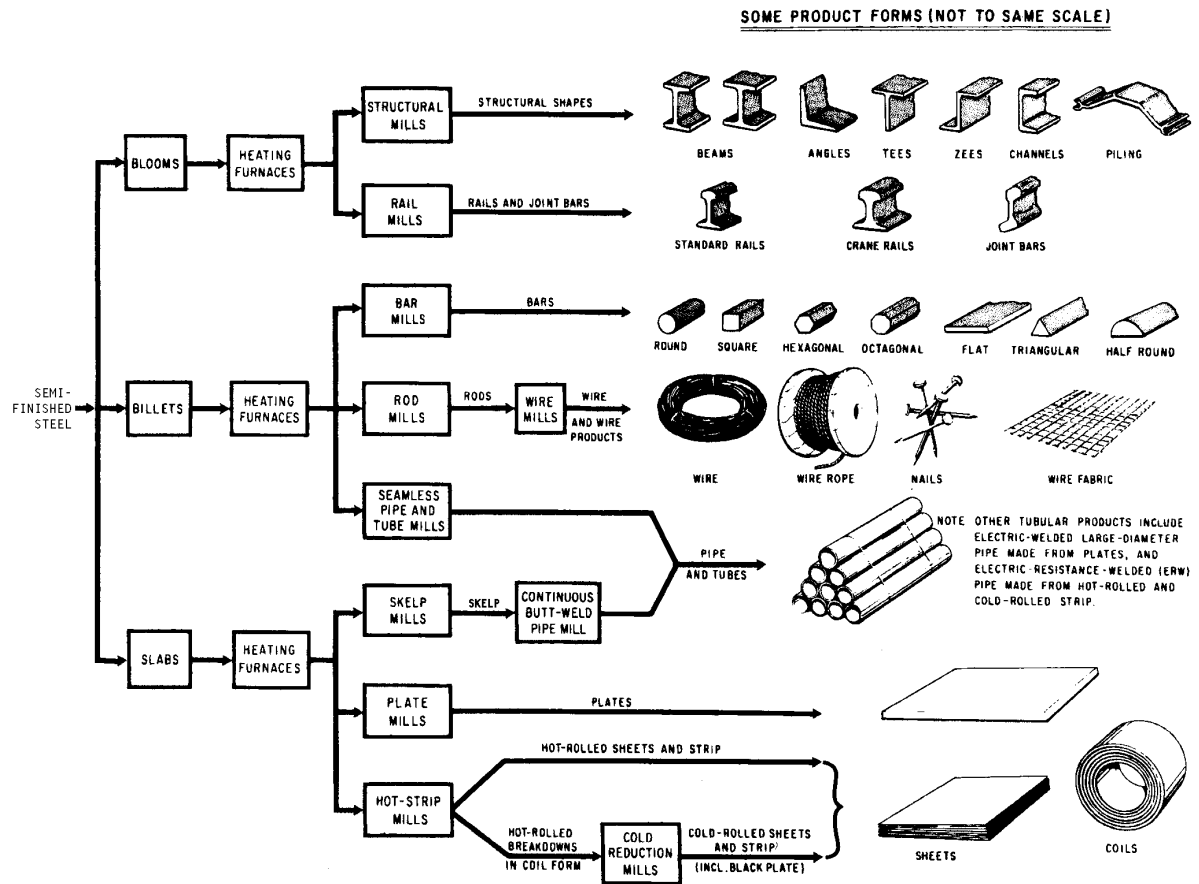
SOME PRODUCT FORMS (NOT TO SAME SCALE)

SEMI-FINISHED STEEL

BLOOMS

HEATING FURNACES

STRUCTURAL MILLS

STRUCTURAL SHAPES

BEAMS ANGLES TEES ZEES CHANNELS PILING

RAIL MILLS

RAILS AND JOINT BARS

STANDARD RAILS CRANE RAILS JOINT BARS

BILLETS

HEATING FURNACES

BAR MILLS

BARS

ROUND SQUARE HEXAGONAL OCTAGONAL FLAT TRIANGULAR HALF ROUND

ROD MILLS

RODS

WIRE MILLS

WIRE AND WIRE PRODUCTS

WIRE WIRE ROPE NAILS WIRE FABRIC

SEAMLESS PIPE AND TUBE MILLS

PIPE AND TUBES

NOTE OTHER TUBULAR PRODUCTS INCLUDE ELECTRIC-WELDED LARGE-DIAMETER PIPE MADE FROM PLATES, AND ELECTRIC-RESISTANCE-WELDED (ERW) PIPE MADE FROM HOT-ROLLED AND COLD-ROLLED STRIP.

SLABS

HEATING FURNACES

SKELP MILLS

SKELP

CONTINUOUS BUTT-WELD PIPE MILL

PLATE MILLS

PLATES

HOT-STRIP MILLS

HOT-ROLLED SHEETS AND STRIP

HOT-ROLLED BREAKDOWNS IN COIL FORM

COLD REDUCTION MILLS

COLD-ROLLED SHEETS AND STRIP (INCL. BLACK PLATE)

SHEETS COILS